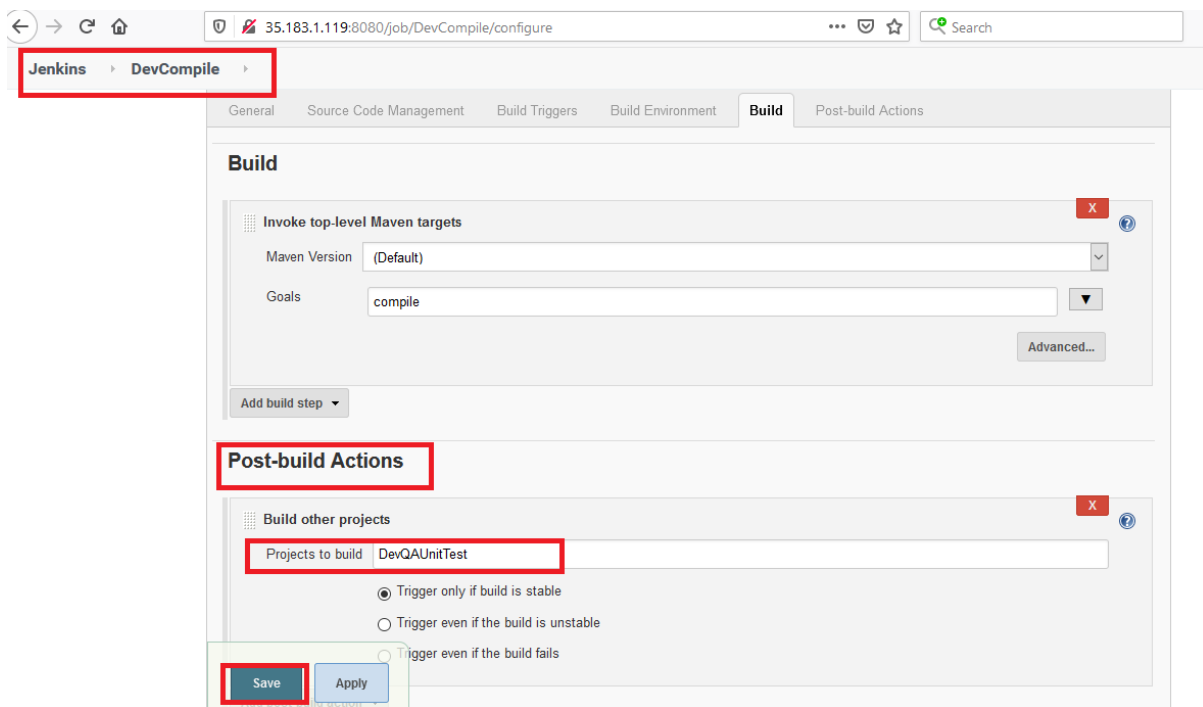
35.183.1.119:8080/job/DevCompile/configure

Search

Jenkins › DevCompile ›

General Source Code Management Build Triggers Build Environment Build Post-build Actions

Build

Invoke top-level Maven targets

X

?

Maven Version (Default)

Goals compile

Advanced...

Add build step

Post-build Actions

Build other projects

X

?

Projects to build DevQAUnitTest

Trigger only if build is stable

Trigger even if the build is unstable

Trigger even if the build fails

Save Apply